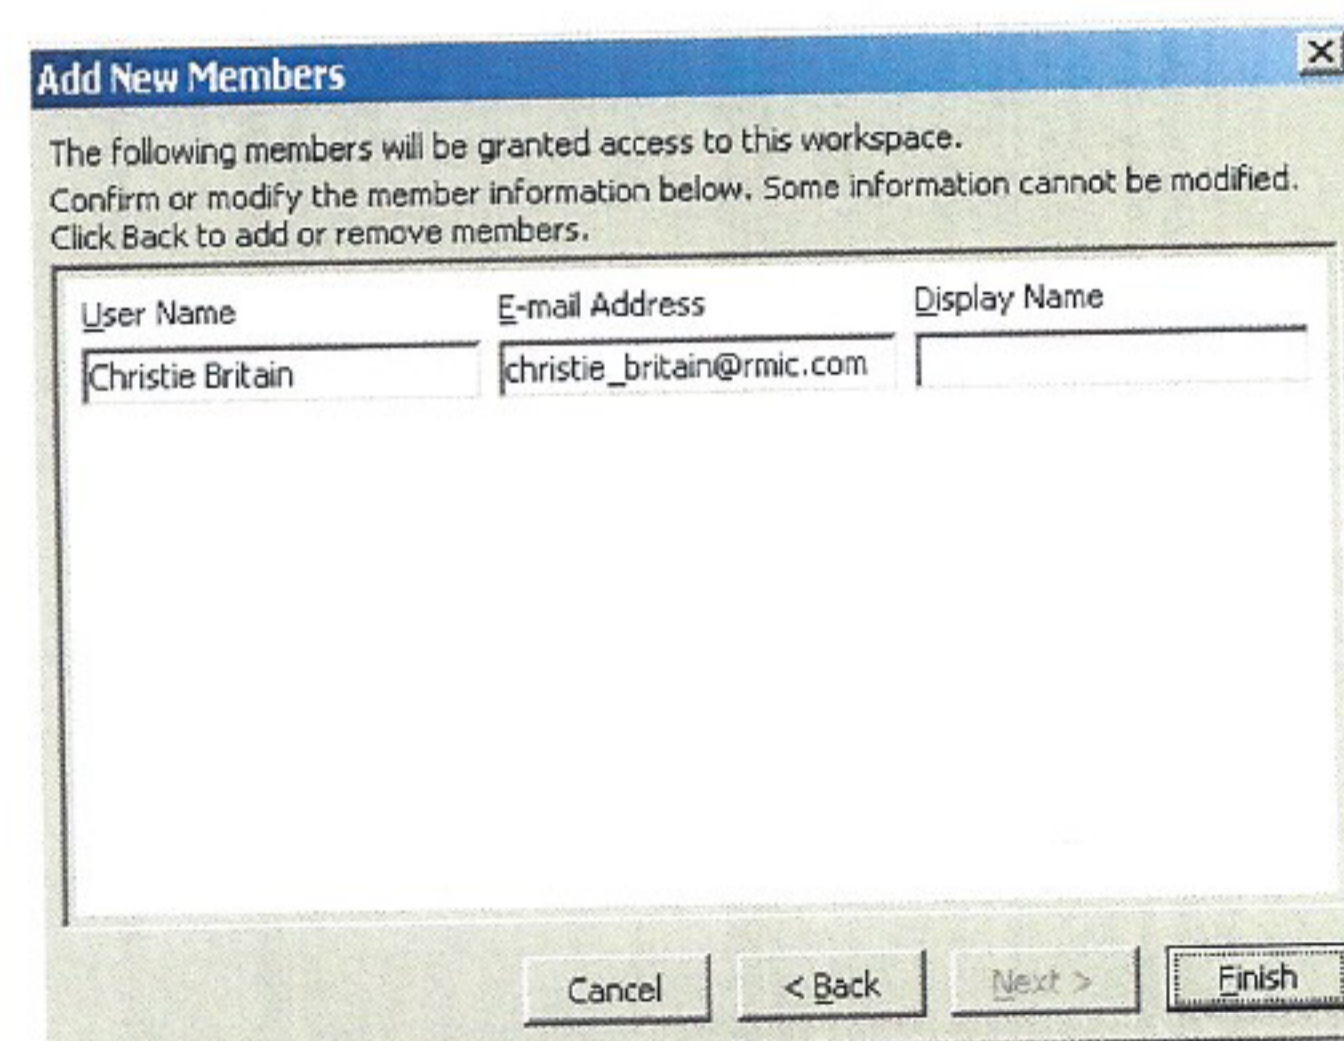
Add New Members

The following members will be granted access to this workspace.
Confirm or modify the member information below. Some information cannot be modified.
Click Back to add or remove members.

| User Name | E-mail Address | Display Name |
|---|---|---|
| Christie Britain | christie_britain@rmic.com | |

Cancel
< Back
Next >
Finish